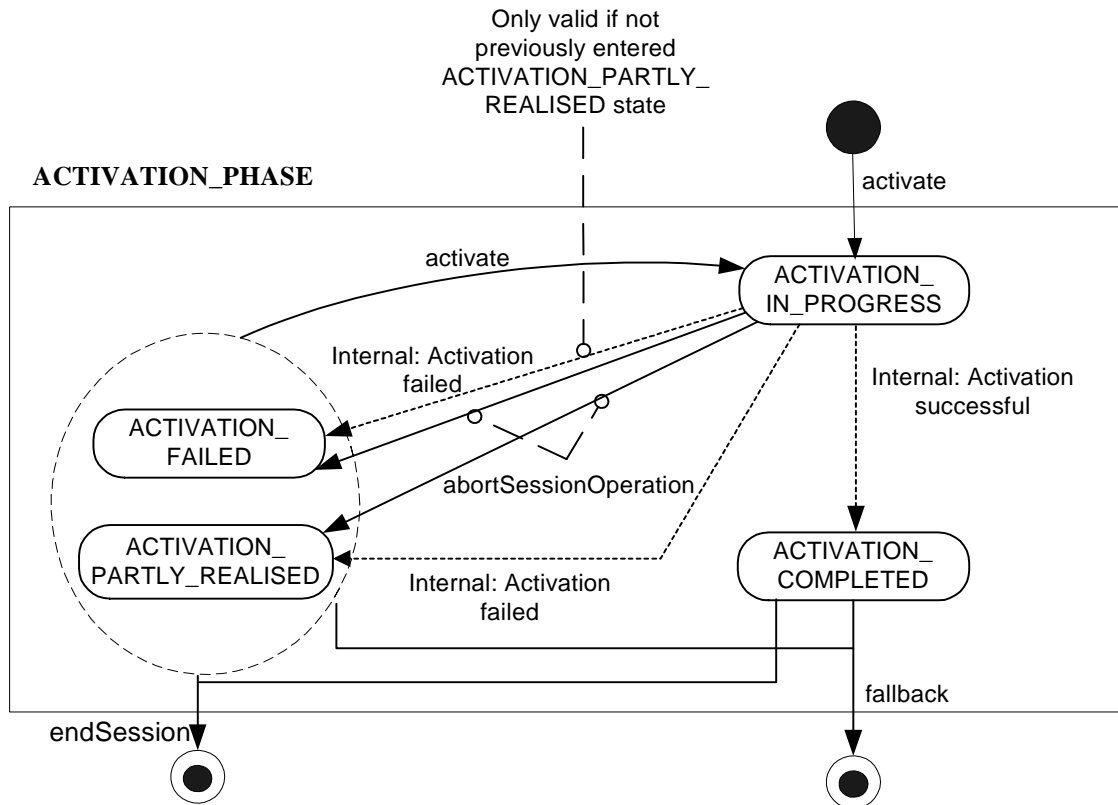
Only valid if not previously entered ACTIVATION_PARTLY_ REALISED state

ACTIVATION_PHASE

activate

activate

ACTIVATION_ IN_PROGRESS

Internal: Activation failed

Internal: Activation successful

ACTIVATION_ FAILED

abortSessionOperation

ACTIVATION_ PARTLY_REALISED

ACTIVATION_ COMPLETED

Internal: Activation failed

fallback

endSession